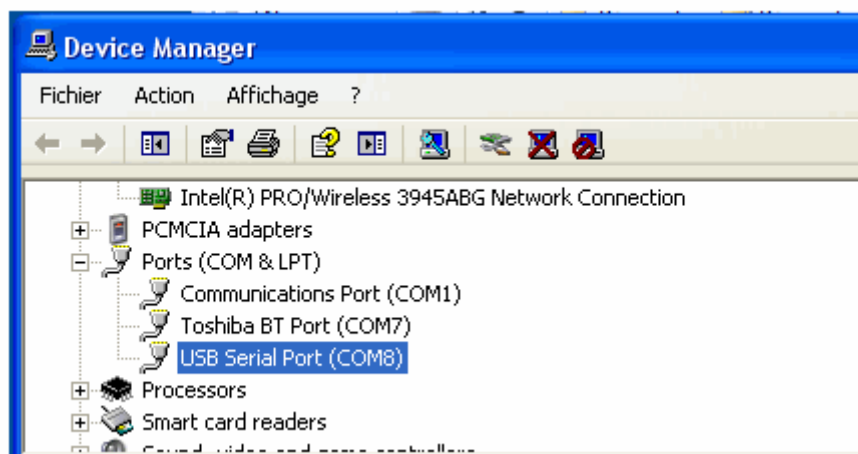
Device Manager

Fichier Action Affichage ?

Intel(R) PRO/Wireless 3945ABG Network Connection
PCMCIA adapters
Ports (COM & LPT)
Communications Port (COM1)
Toshiba BT Port (COM7)
USB Serial Port (COM8)
Processors
Smart card readers
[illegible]